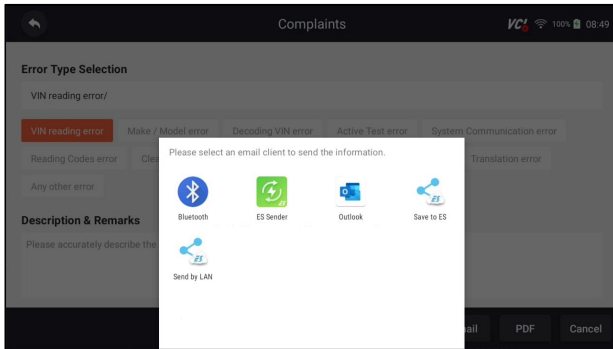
Complaints

VCI 100% 08:49

Error Type Selection

VIN reading error/

VIN reading error Make / Model error Decoding VIN error Active Test error System Communication error

Reading Codes error Cle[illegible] Translation error

Any other error

Description & Remarks

Please accurately describe the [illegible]

Please select an email client to send the information.

Bluetooth

ES Sender

Outlook

Save to ES

Send by LAN

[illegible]ail PDF Cancel